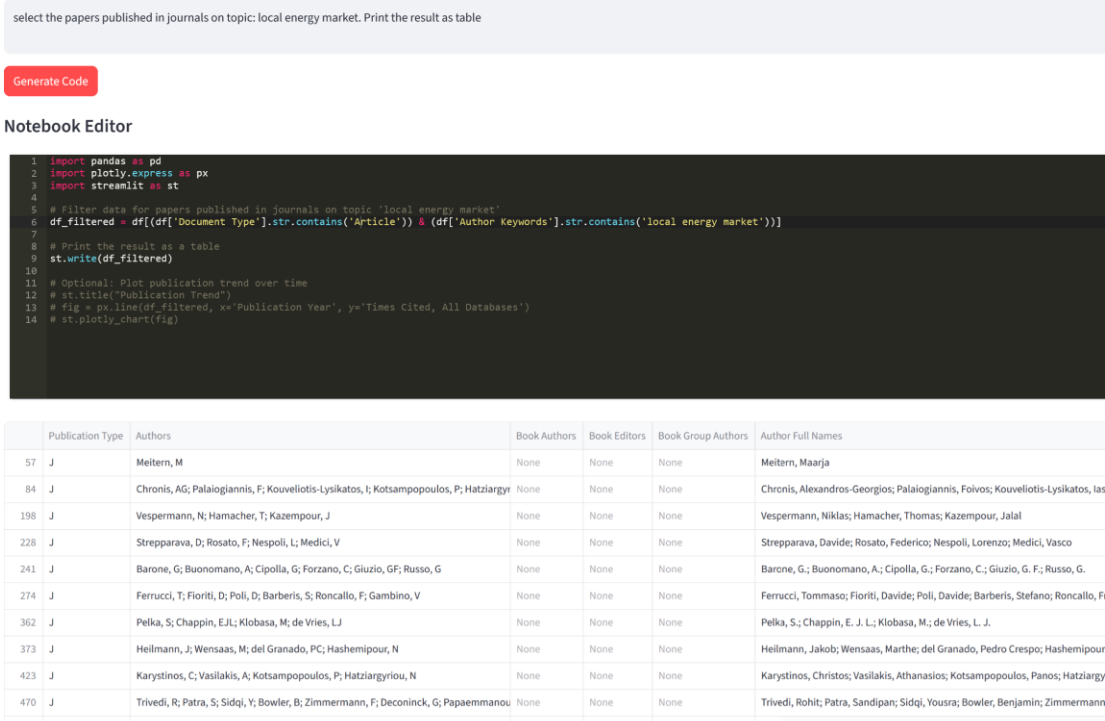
select the papers published in journals on topic: local energy market. Print the result as table

Generate Code

Notebook Editor

```
1  import pandas as pd
2  import plotly.express as px
3  import streamlit as st
4
5  # Filter data for papers published in journals on topic 'local energy market'
6  df_filtered = df[(df['Document Type'].str.contains('Article')) & (df['Author Keywords'].str.contains('local energy market'))]
7
8  # Print the result as a table
9  st.write(df_filtered)
10
11 # Optional: Plot publication trend over time
12 # st.title("Publication Trend")
13 # fig = px.line(df_filtered, x='Publication Year', y='Times Cited, All Databases')
14 # st.plotly_chart(fig)
```

| | Publication Type | Authors | Book Authors | Book Editors | Book Group Authors | Author Full Names |
|---|---|---|---|---|---|---|
| 57 | J | Meitern, M | None | None | None | Meitern, Maarja |
| 84 | J | Chronis, AG; Palaiogiannis, F; Kouveliotis-Lysikatos, I; Kotsampopoulos, P; Hatziargy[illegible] | None | None | None | Chronis, Alexandros-Georgios; Palaiogiannis, Foivos; Kouveliotis-Lysikatos, Ias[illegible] |
| 198 | J | Vespermann, N; Hamacher, T; Kazempour, J | None | None | None | Vespermann, Niklas; Hamacher, Thomas; Kazempour, Jalal |
| 228 | J | Strepparava, D; Rosato, F; Nespoli, L; Medici, V | None | None | None | Strepparava, Davide; Rosato, Federico; Nespoli, Lorenzo; Medici, Vasco |
| 241 | J | Barone, G; Buonomano, A; Cipolla, G; Forzano, C; Giuzio, GF; Russo, G | None | None | None | Barone, G.; Buonomano, A.; Cipolla, G.; Forzano, C.; Giuzio, G. F.; Russo, G. |
| 274 | J | Ferrucci, T; Fioriti, D; Poli, D; Barberis, S; Roncallo, F; Gambino, V | None | None | None | Ferrucci, Tommaso; Fioriti, Davide; Poli, Davide; Barberis, Stefano; Roncallo, F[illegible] |
| 362 | J | Pelka, S; Chappin, EJL; Klobasa, M; de Vries, LJ | None | None | None | Pelka, S.; Chappin, E. J. L.; Klobasa, M.; de Vries, L. J. |
| 373 | J | Heilmann, J; Wensaas, M; del Granado, PC; Hashemipour, N | None | None | None | Heilmann, Jakob; Wensaas, Marthe; del Granado, Pedro Crespo; Hashemipour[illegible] |
| 423 | J | Karystinos, C; Vasilakis, A; Kotsampopoulos, P; Hatziargyriou, N | None | None | None | Karystinos, Christos; Vasilakis, Athanasios; Kotsampopoulos, Panos; Hatziargy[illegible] |
| 470 | J | Trivedi, R; Patra, S; Sidqi, Y; Bowler, B; Zimmermann, F; Deconinck, G; Papaemmanou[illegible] | None | None | None | Trivedi, Rohit; Patra, Sandipan; Sidqi, Yousra; Bowler, Benjamin; Zimmermann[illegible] |